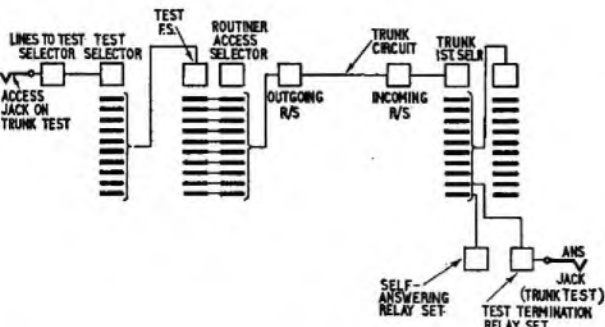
LINES TO TEST SELECTOR

TEST SELECTOR

TEST F.S.

ROUTINER ACCESS SELECTOR

TRUNK CIRCUIT

TRUNK 1ST SELR

ACCESS JACK ON TRUNK TEST

OUTGOING R/S

INCOMING R/S

SELF-ANSWERING RELAY SET

TEST TERMINATION RELAY SET

ANS JACK (TRUNK TEST)